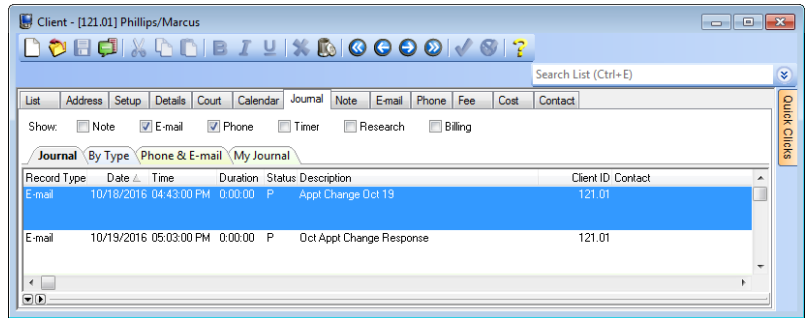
Client - [121.01] Phillips/Marcus

Search List (Ctrl+E)

Quick Clicks

List | Address | Setup | Details | Court | Calendar | Journal | Note | E-mail | Phone | Fee | Cost | Contact

Show: Note  E-mail  Phone  Timer  Research  Billing

Journal | By Type | Phone & E-mail | My Journal

| Record Type | Date | Time | Duration | Status | Description | Client ID | Contact |
|---|---|---|---|---|---|---|---|
| E-mail | 10/18/2016 | 04:43:00 PM | 0:00:00 | P | Appt Change Oct 19 | 121.01 | |
| E-mail | 10/19/2016 | 05:03:00 PM | 0:00:00 | P | Oct Appt Change Response | 121.01 | |